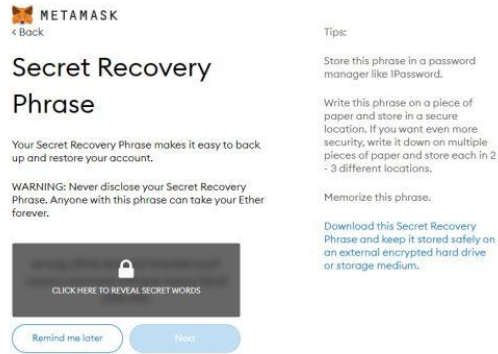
METAMASK

< Back

Secret Recovery Phrase

Your Secret Recovery Phrase makes it easy to back up and restore your account.

WARNING: Never disclose your Secret Recovery Phrase. Anyone with this phrase can take your Ether forever.

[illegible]

CLICK HERE TO REVEAL SECRET WORDS

Remind me later

Next

Tips:

Store this phrase in a password manager like 1Password.

Write this phrase on a piece of paper and store in a secure location. If you want even more security, write it down on multiple pieces of paper and store each in 2 - 3 different locations.

Memorize this phrase.

Download this Secret Recovery Phrase and keep it stored safely on an external encrypted hard drive or storage medium.